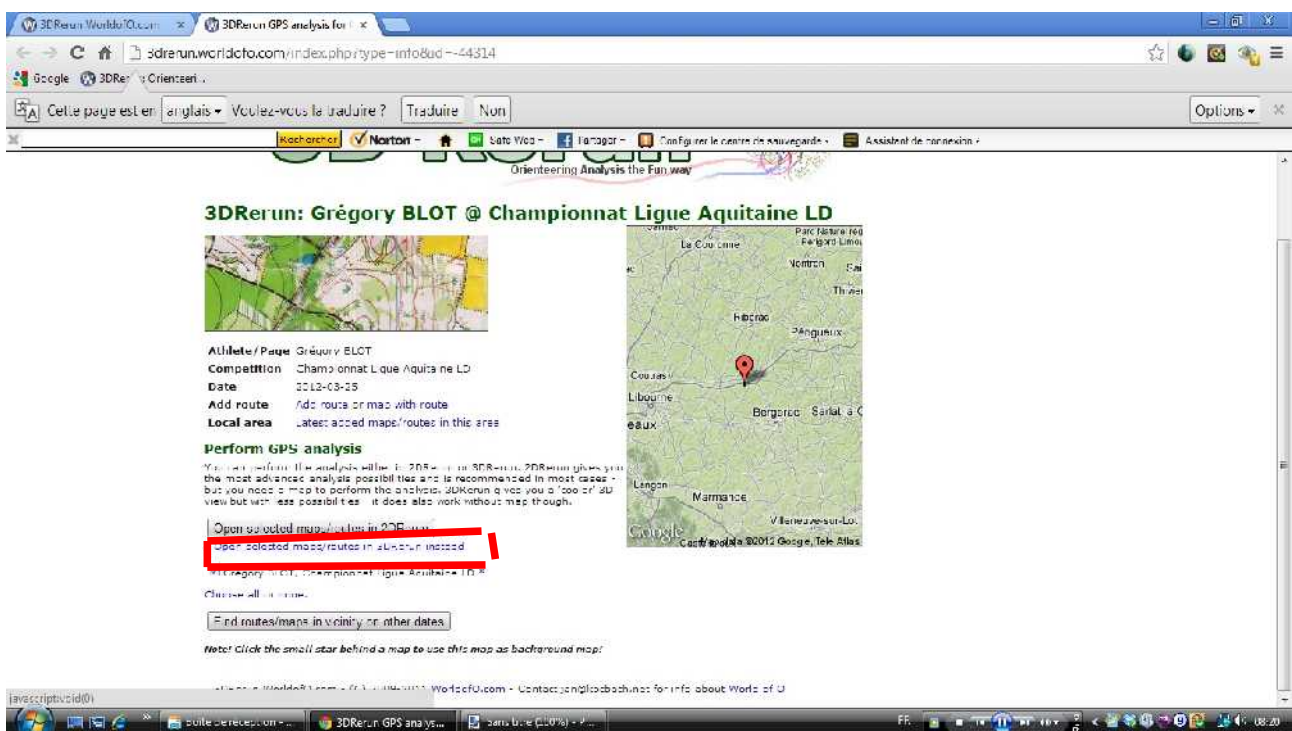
3DRerun WorldofO.com × | 3DRerun GPS analysis for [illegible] ×

3drerun.worldofo.com/index.php?type=info&id=-44314

Google | 3DRe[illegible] Orienteeri...

Cette page est en anglais ▾ Voulez-vous la traduire ? Traduire | Non | Options ▾

Rechercher | Norton ▾ | Safe Web ▾ | Partager ▾ | Configurer le centre de sauvegarde ▾ | Assistant de connexion ▾

Orienteering Analysis the Fun way

3DRerun: Grégory BLOT @ Championnat Ligue Aquitaine LD

| | |
|---|---|
| Athlete/Page | Grégory BLOT |
| Competition | Championnat Ligue Aquitaine LD |
| Date | 2012-03-25 |
| Add route | Add route or map with route |
| Local area | Latest added maps/routes in this area |

Perform GPS analysis

You can perform the analysis either in 2DRerun or 3DRerun. 2DRerun gives you the most advanced analysis possibilities and is recommended in most cases - but you need a map to perform the analysis. 3DRerun gives you a "cool" 3D view but with less possibilities - it does also work without map though.

Open selected maps/routes in 2DRerun

Open selected maps/routes in 3DRerun instead

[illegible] Grégory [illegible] Championnat Ligue Aquitaine LD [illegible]

Choose all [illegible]

Find routes/maps in vicinity or other dates

Note! Click the small star behind a map to use this map as background map!

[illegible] WorldofO.com - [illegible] WorldofO.com - Contact: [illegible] for info about World of O

La Couronne | Parc Naturel rég. Périgord Limou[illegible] | Nontron | Thiviers | Ribérac | Périgueux | Coutras | Libourne | Bergerac | Sarlat-la-C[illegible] | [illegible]eaux | Langon | Marmande | Villeneuve-sur-Lot | Google | Cartographie ©2012 Google, Tele Atlas

javascript:void(0)

Boîte de réception - ... | 3DRerun GPS analys... | Sans titre (100%) - P... | FR | 08:20